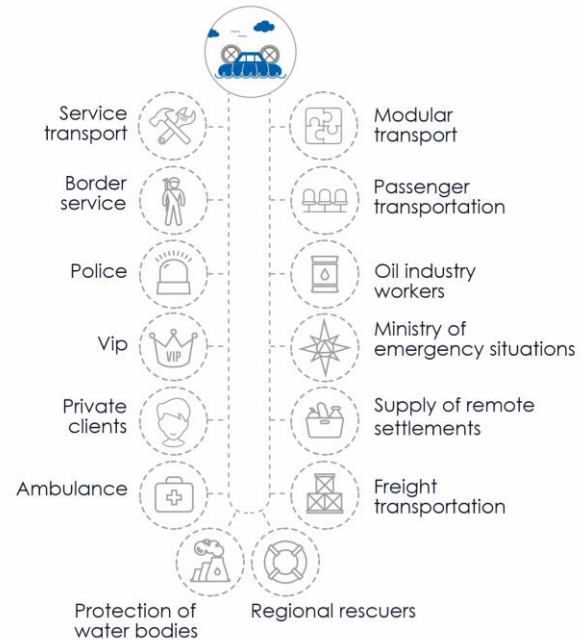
Service transport

Modular transport

Border service

Passenger transportation

Police

Oil industry workers

Vip

VIP

Ministry of emergency situations

Private clients

Supply of remote settlements

Ambulance

Freight transportation

Protection of water bodies

Regional rescuers